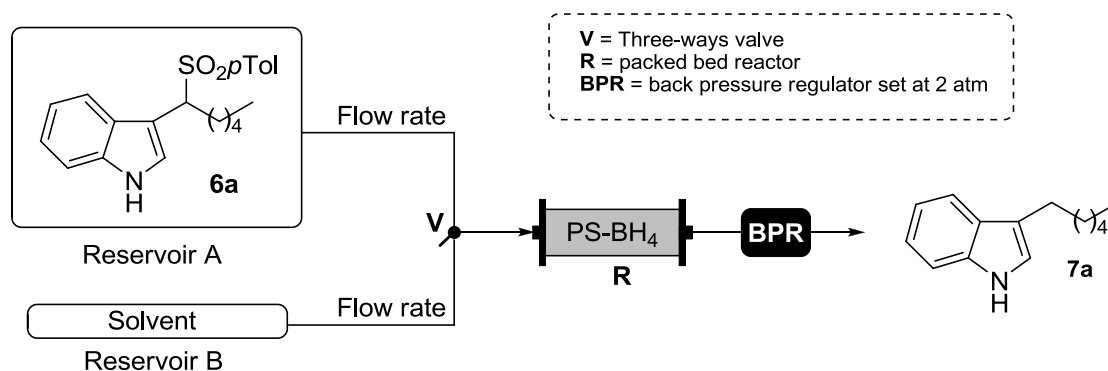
$SO_2p$Tol

$)_4$

N
H

6a

Reservoir A

Flow rate

V = Three-ways valve
R = packed bed reactor
BPR = back pressure regulator set at 2 atm

V

PS-$BH_4$

R

BPR

$)_4$

N
H

7a

Solvent

Flow rate

Reservoir B